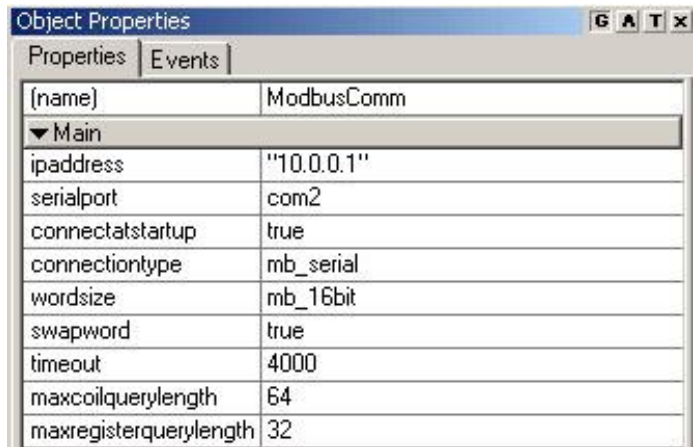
Object Properties

G A T X

Properties | Events

| (name) | ModbusComm |
|---|---|
| ▼Main | |
| ipaddress | "10.0.0.1" |
| serialport | com2 |
| connectatstartup | true |
| connectiontype | mb_serial |
| wordsize | mb_16bit |
| swapword | true |
| timeout | 4000 |
| maxcoilquerylength | 64 |
| maxregisterquerylength | 32 |